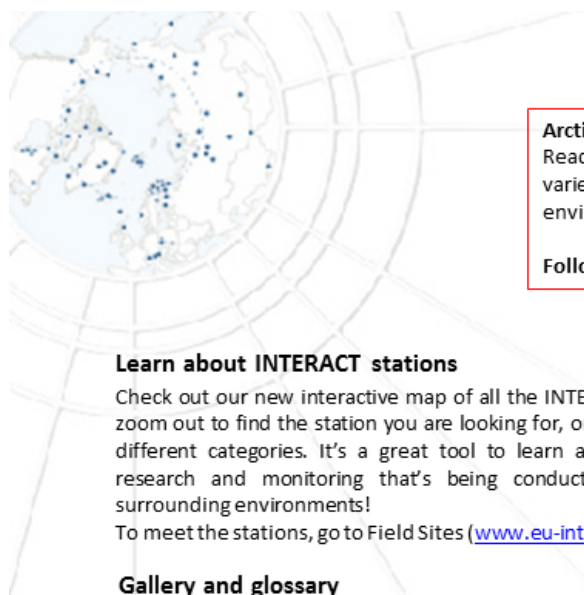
Arcti
Read
varie
envi

Follo

Learn about INTERACT stations

Check out our new interactive map of all the INTE zoom out to find the station you are looking for, o different categories. It's a great tool to learn a research and monitoring that's being conduct surrounding environments!
To meet the stations, go to Field Sites (www.eu-int

Gallery and glossary